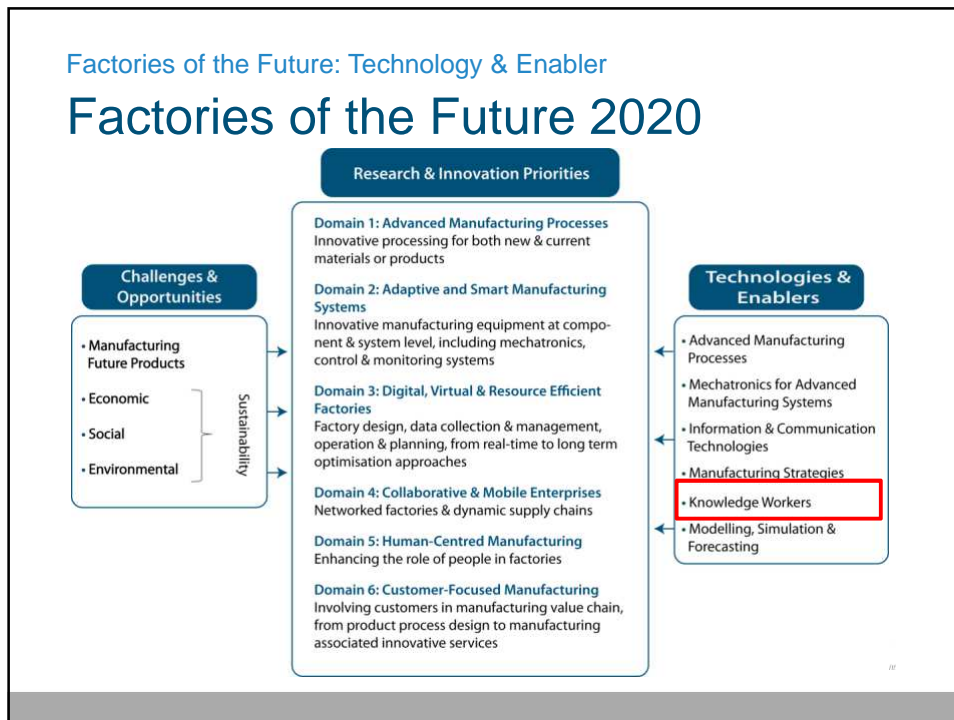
Factories of the Future: Technology & Enabler

Factories of the Future 2020

Research & Innovation Priorities

Challenges & Opportunities

• Manufacturing Future Products

• Economic

• Social

• Environmental

Sustainability

Domain 1: Advanced Manufacturing Processes
Innovative processing for both new & current materials or products

Domain 2: Adaptive and Smart Manufacturing Systems
Innovative manufacturing equipment at component & system level, including mechatronics, control & monitoring systems

Domain 3: Digital, Virtual & Resource Efficient Factories
Factory design, data collection & management, operation & planning, from real-time to long term optimisation approaches

Domain 4: Collaborative & Mobile Enterprises
Networked factories & dynamic supply chains

Domain 5: Human-Centred Manufacturing
Enhancing the role of people in factories

Domain 6: Customer-Focused Manufacturing
Involving customers in manufacturing value chain, from product process design to manufacturing associated innovative services

Technologies & Enablers

• Advanced Manufacturing Processes

• Mechatronics for Advanced Manufacturing Systems

• Information & Communication Technologies

• Manufacturing Strategies

• Knowledge Workers

• Modelling, Simulation & Forecasting